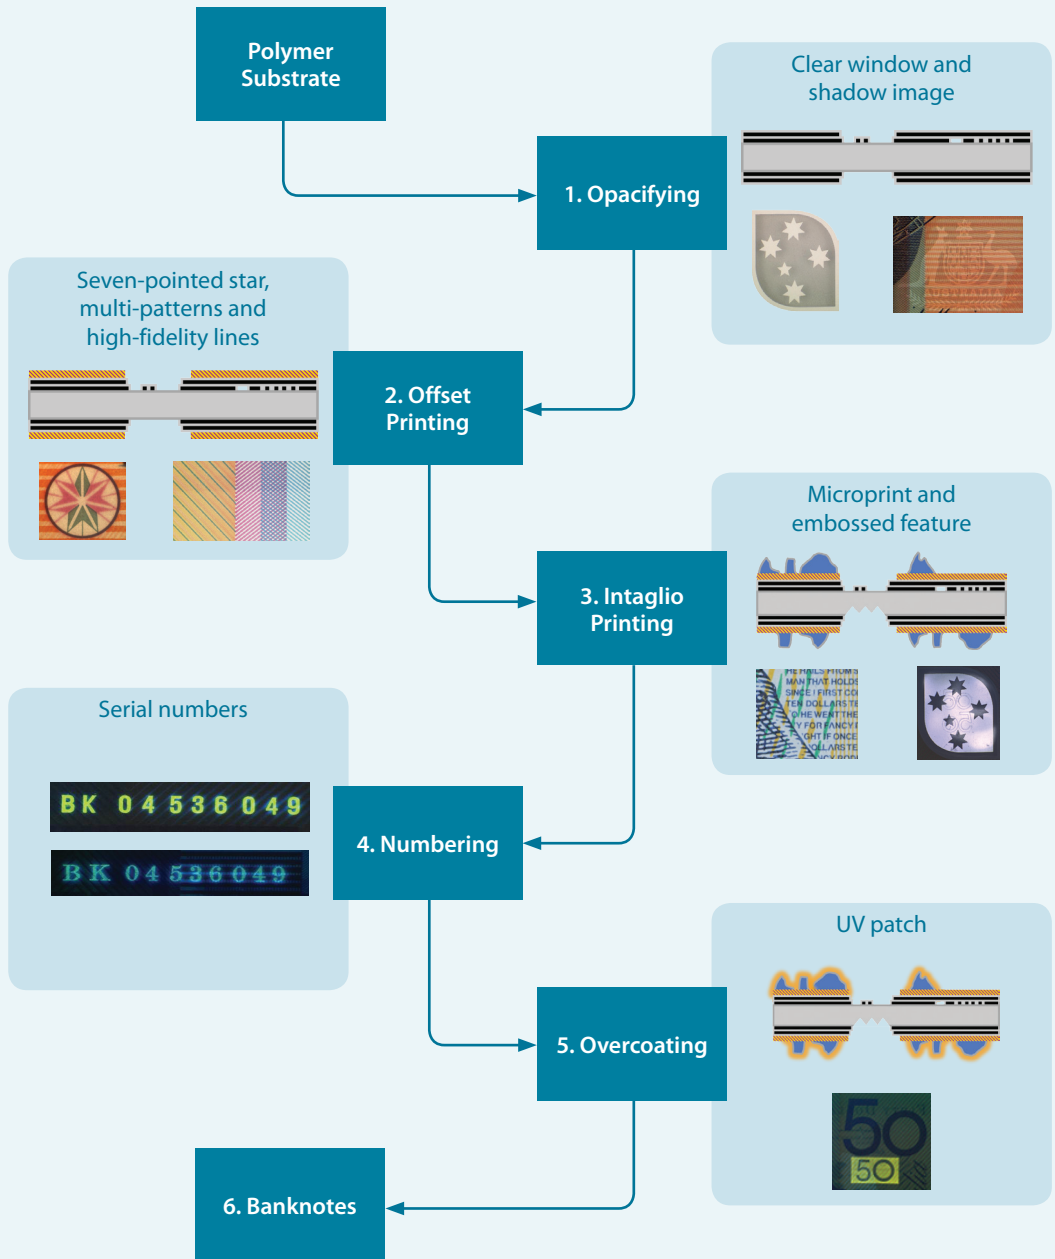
Polymer Substrate

Clear window and shadow image

1. Opacifying

Seven-pointed star, multi-patterns and high-fidelity lines

2. Offset Printing

Microprint and embossed feature

3. Intaglio Printing

HE HAILS FROM MAN THAT HOLDS SINCE I FIRST CO TEN DOLLARS TE O HE WENT THE Y FOR FANCY GHT IF ONCE OLLARS TE

Serial numbers

BK 04536049

BK 04536049

4. Numbering

UV patch

5. Overcoating

50

50

6. Banknotes